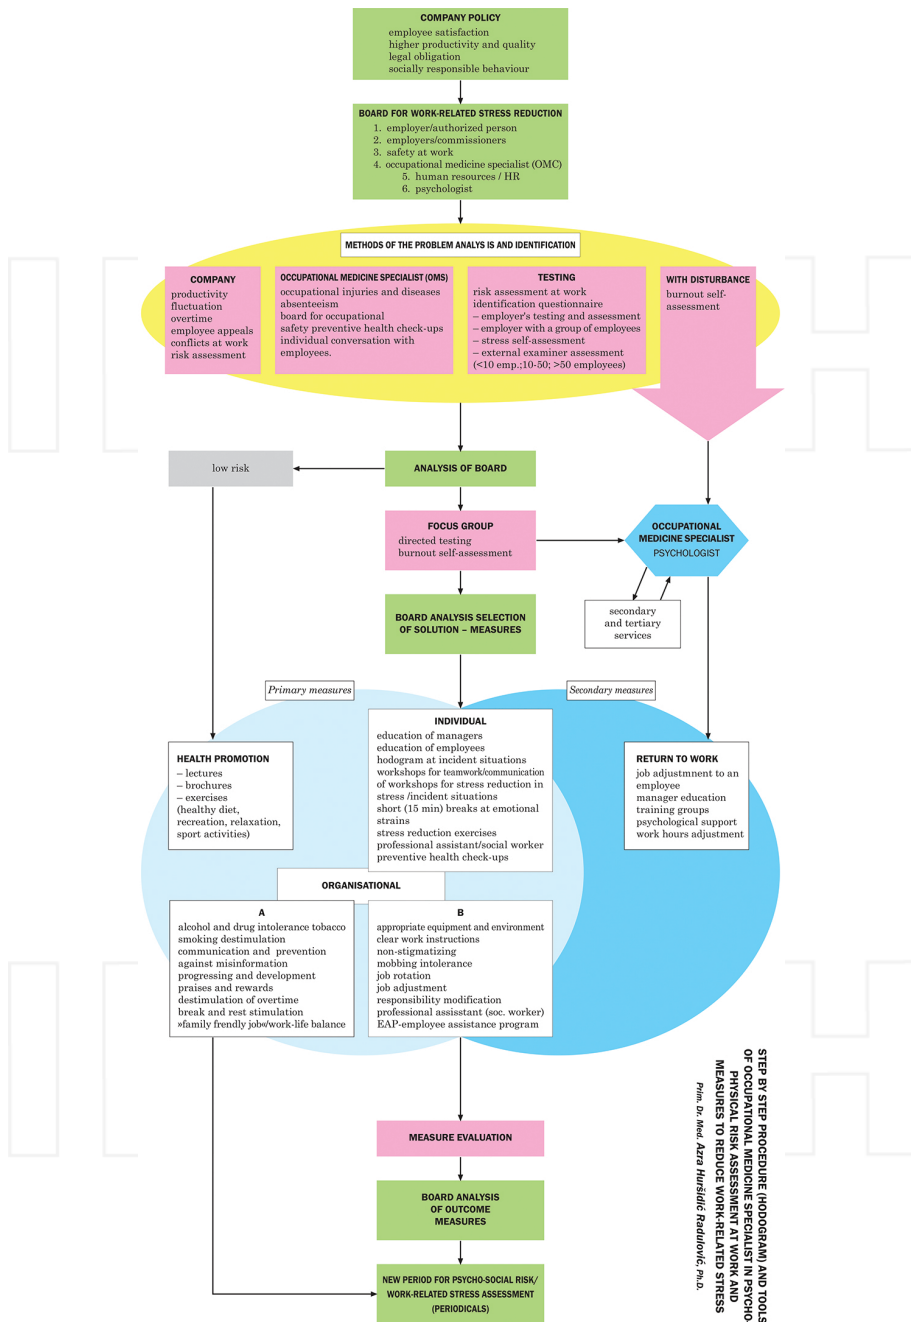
COMPANY POLICY
employee satisfaction
higher productivity and quality
legal obligation
socially responsible behaviour

BOARD FOR WORK-RELATED STRESS REDUCTION
1. employer/authorized person
2. employers/commissioners
3. safety at work
4. occupational medicine specialist (OMC)
5. human resources / HR
6. psychologist

METHODS OF THE PROBLEM ANALYS IS AND IDENTIFICATION

COMPANY
productivity
fluctuation
overtime
employee appeals
conflicts at work
risk assessment

OCCUPATIONAL MEDICINE SPECIALIST (OMS)
occupational injuries and diseases
absenteeism
board for occupational safety preventive health check-ups
individual conversation with employees.

TESTING
risk assessment at work
identification questionnaire
– employer's testing and assessment
– employer with a group of employees
– stress self-assessment
– external examiner assessment
(<10 emp.;10-50; >50 employees)

WITH DISTURBANCE
burnout self-assessment

low risk

ANALYSIS OF BOARD

FOCUS GROUP
directed testing
burnout self-assessment

OCCUPATIONAL MEDICINE SPECIALIST
PSYCHOLOGIST

secondary and tertiary services

BOARD ANALYSIS SELECTION OF SOLUTION – MEASURES

Primary measures

Secondary measures

INDIVIDUAL
education of managers
education of employees
hodogram at incident situations
workshops for teamwork/communication
of workshops for stress reduction in stress /incident situations
short (15 min) breaks at emotional strains
stress reduction exercises
professional assistant/social worker
preventive health check-ups

HEALTH PROMOTION
– lectures
– brochures
– exercises
(healthy diet, recreation, relaxation, sport activities)

RETURN TO WORK
job adjustmnent to an employee
manager education
training groups
psychological support
work hours adjustment

ORGANISATIONAL

A
alcohol and drug intolerance tobacco
smoking destimulation
communication and prevention against misinformation
progressing and development
praises and rewards
destimulation of overtime
break and rest stimulation
»family frendly job«/work-life balance

B
appropriate equipment and environment
clear work instructions
non-stigmatizing
mobbing intolerance
job rotation
job adjustment
responsibility modification
professional assistant (soc. worker)
EAP-employee assistance program

MEASURE EVALUATION

BOARD ANALYSIS OF OUTCOME MEASURES

NEW PERIOD FOR PSYCHO-SOCIAL RISK/ WORK-RELATED STRESS ASSESSMENT (PERIODICALS)

STEP BY STEP PROCEDURE (HODOGRAM) AND TOOLS OF OCCUPATIONAL MEDICINE SPECIALIST IN PSYCHO-PHYSICAL RISK ASSESSMENT AT WORK AND MEASURES TO REDUCE WORK-RELATED STRESS

Prim. Dr. Med. Azra Huršidić Radulović, Ph.D.